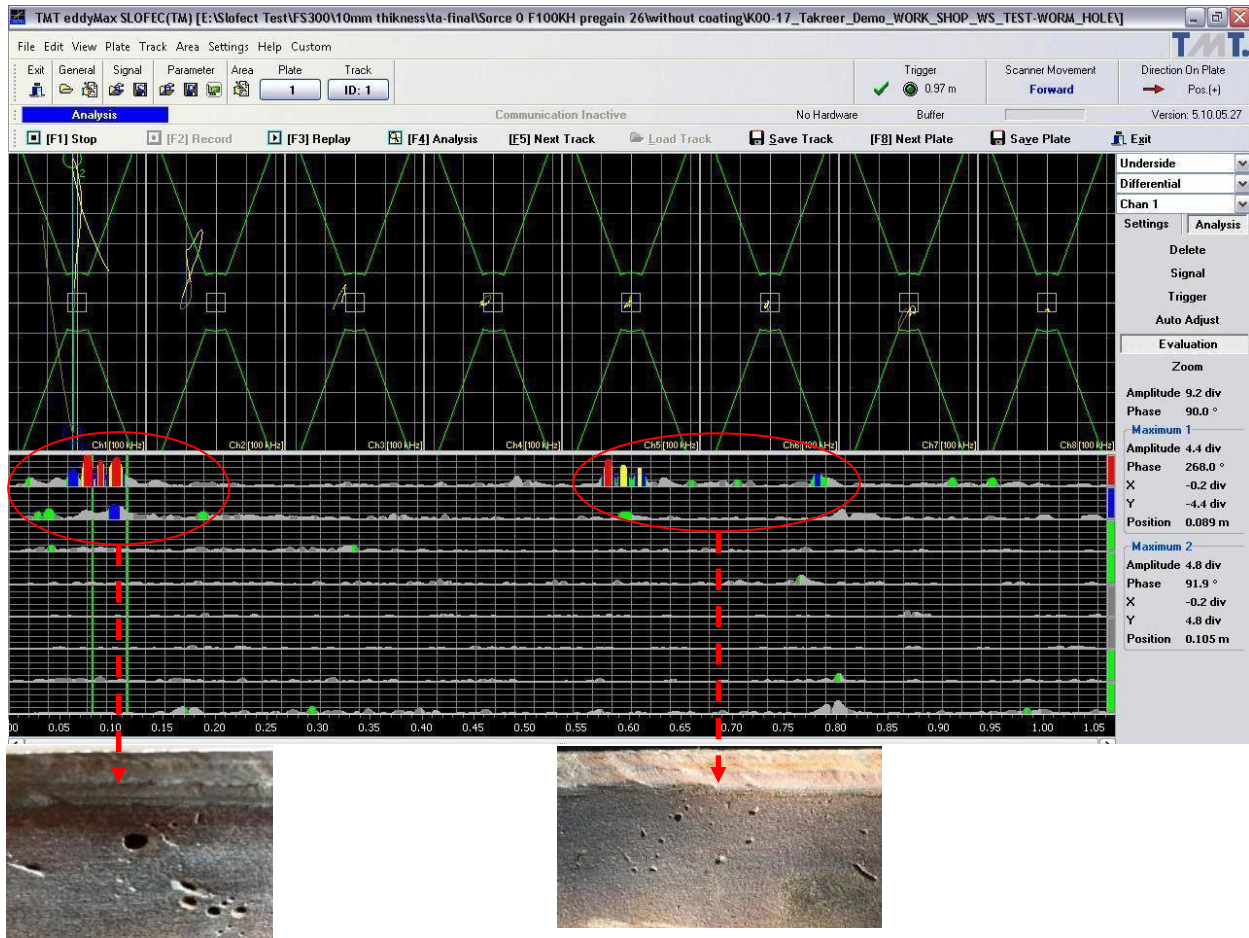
TMT eddyMax SLOFEC(TM) [E:\Slofect Test\FS300\10mm thikness\ta-final\Sorce 0 F100KH pregain 26\without coating\K00-17_Takreer_Demo_WORK_SHOP_WS_TEST-WORM_HOLE\]

File Edit View Plate Track Area Settings Help Custom

TMT.

Exit General Signal Parameter Area Plate Track

1 ID: 1

Trigger 0.97 m Scanner Movement Forward Direction On Plate Pos.(+)

Analysis Communication Inactive No Hardware Buffer Version: 5.10.05.27

[F1] Stop [F2] Record [F3] Replay [F4] Analysis [F5] Next Track Load Track Save Track [F8] Next Plate Save Plate Exit

Underside
Differential
Chan 1
Settings Analysis
Delete
Signal
Trigger
Auto Adjust
Evaluation
Zoom

Amplitude 9.2 div
Phase 90.0 °
Maximum 1
Amplitude 4.4 div
Phase 268.0 °
X -0.2 div
Y -4.4 div
Position 0.089 m
Maximum 2
Amplitude 4.8 div
Phase 91.9 °
X -0.2 div
Y 4.8 div
Position 0.105 m

Ch1 [100 kHz] Ch2 [100 kHz] Ch3 [100 kHz] Ch4 [100 kHz] Ch5 [100 kHz] Ch6 [100 kHz] Ch7 [100 kHz] Ch8 [100 kHz]

00 0.05 0.10 0.15 0.20 0.25 0.30 0.35 0.40 0.45 0.50 0.55 0.60 0.65 0.70 0.75 0.80 0.85 0.90 0.95 1.00 1.05